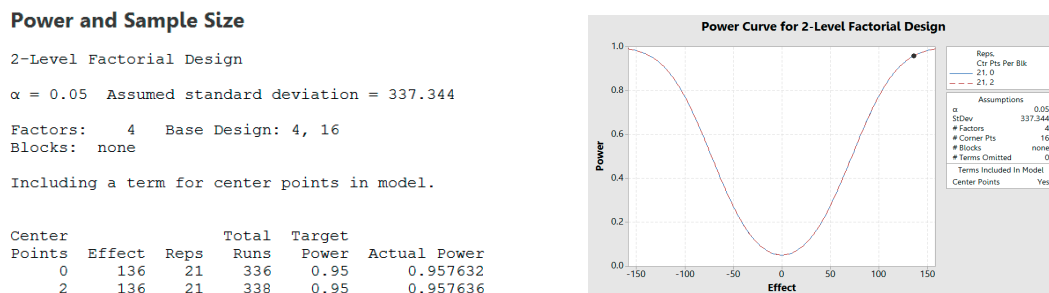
**Power and Sample Size**

2-Level Factorial Design

α = 0.05  Assumed standard deviation = 337.344

Factors: 4  Base Design: 4, 16
Blocks: none

Including a term for center points in model.

| Center Points | Effect | Reps | Total Runs | Target Power | Actual Power |
|---|---|---|---|---|---|
| 0 | 136 | 21 | 336 | 0.95 | 0.957632 |
| 2 | 136 | 21 | 338 | 0.95 | 0.957636 |

Power Curve for 2-Level Factorial Design

Power

1.0
0.8
0.6
0.4
0.2
0.0

-150 -100 -50 0 50 100 150

Effect

Reps, Ctr Pts Per Blk
21, 0
21, 2

Assumptions
| | |
|---|---|
| α | 0.05 |
| StDev | 337.344 |
| # Factors | 4 |
| # Corner Pts | 16 |
| # Blocks | none |
| # Terms Omitted | 0 |

Terms Included In Model
Center Points Yes